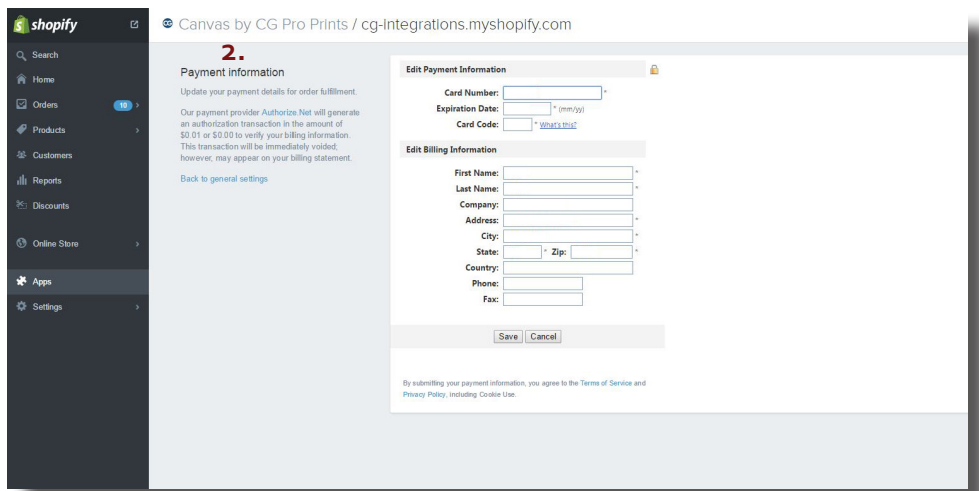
shopify

Search
Home
Orders 10
Products
Customers
Reports
Discounts
Online Store
Apps
Settings

Canvas by CG Pro Prints / cg-integrations.myshopify.com

2.

Payment information

Update your payment details for order fulfillment.

Our payment provider Authorize.Net will generate an authorization transaction in the amount of $0.01 or $0.00 to verify your billing information. This transaction will be immediately voided; however, may appear on your billing statement.

Back to general settings

Edit Payment Information

Card Number: *
Expiration Date: * (mm/yy)
Card Code: * What's this?

Edit Billing Information

First Name: *
Last Name: *
Company:
Address: *
City: *
State: * Zip: *
Country:
Phone:
Fax:

Save Cancel

By submitting your payment information, you agree to the Terms of Service and Privacy Policy, including Cookie Use.